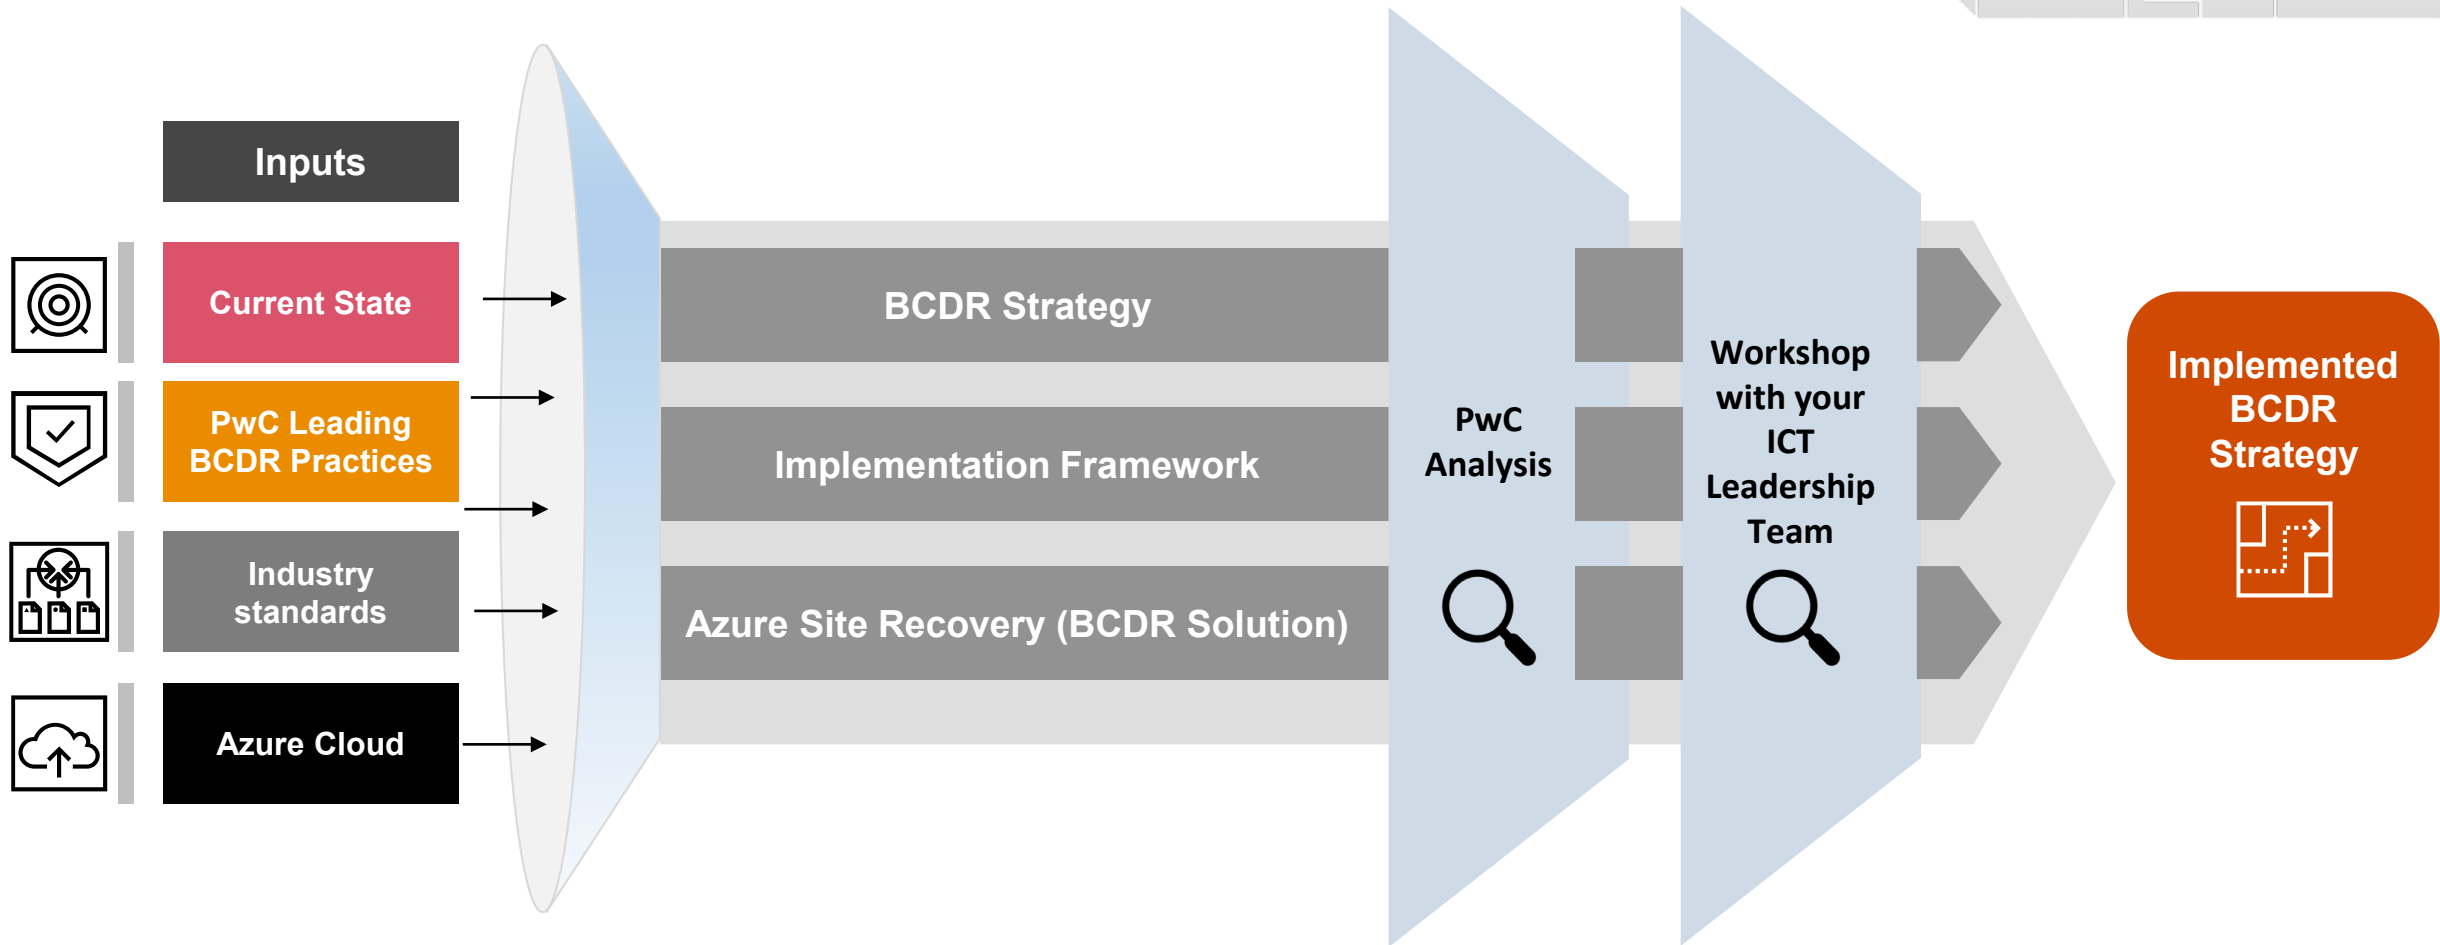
Inputs

Current State

PwC Leading BCDR Practices

Industry standards

Azure Cloud

BCDR Strategy

Implementation Framework

Azure Site Recovery (BCDR Solution)

PwC Analysis

Workshop with your ICT Leadership Team

Implemented BCDR Strategy